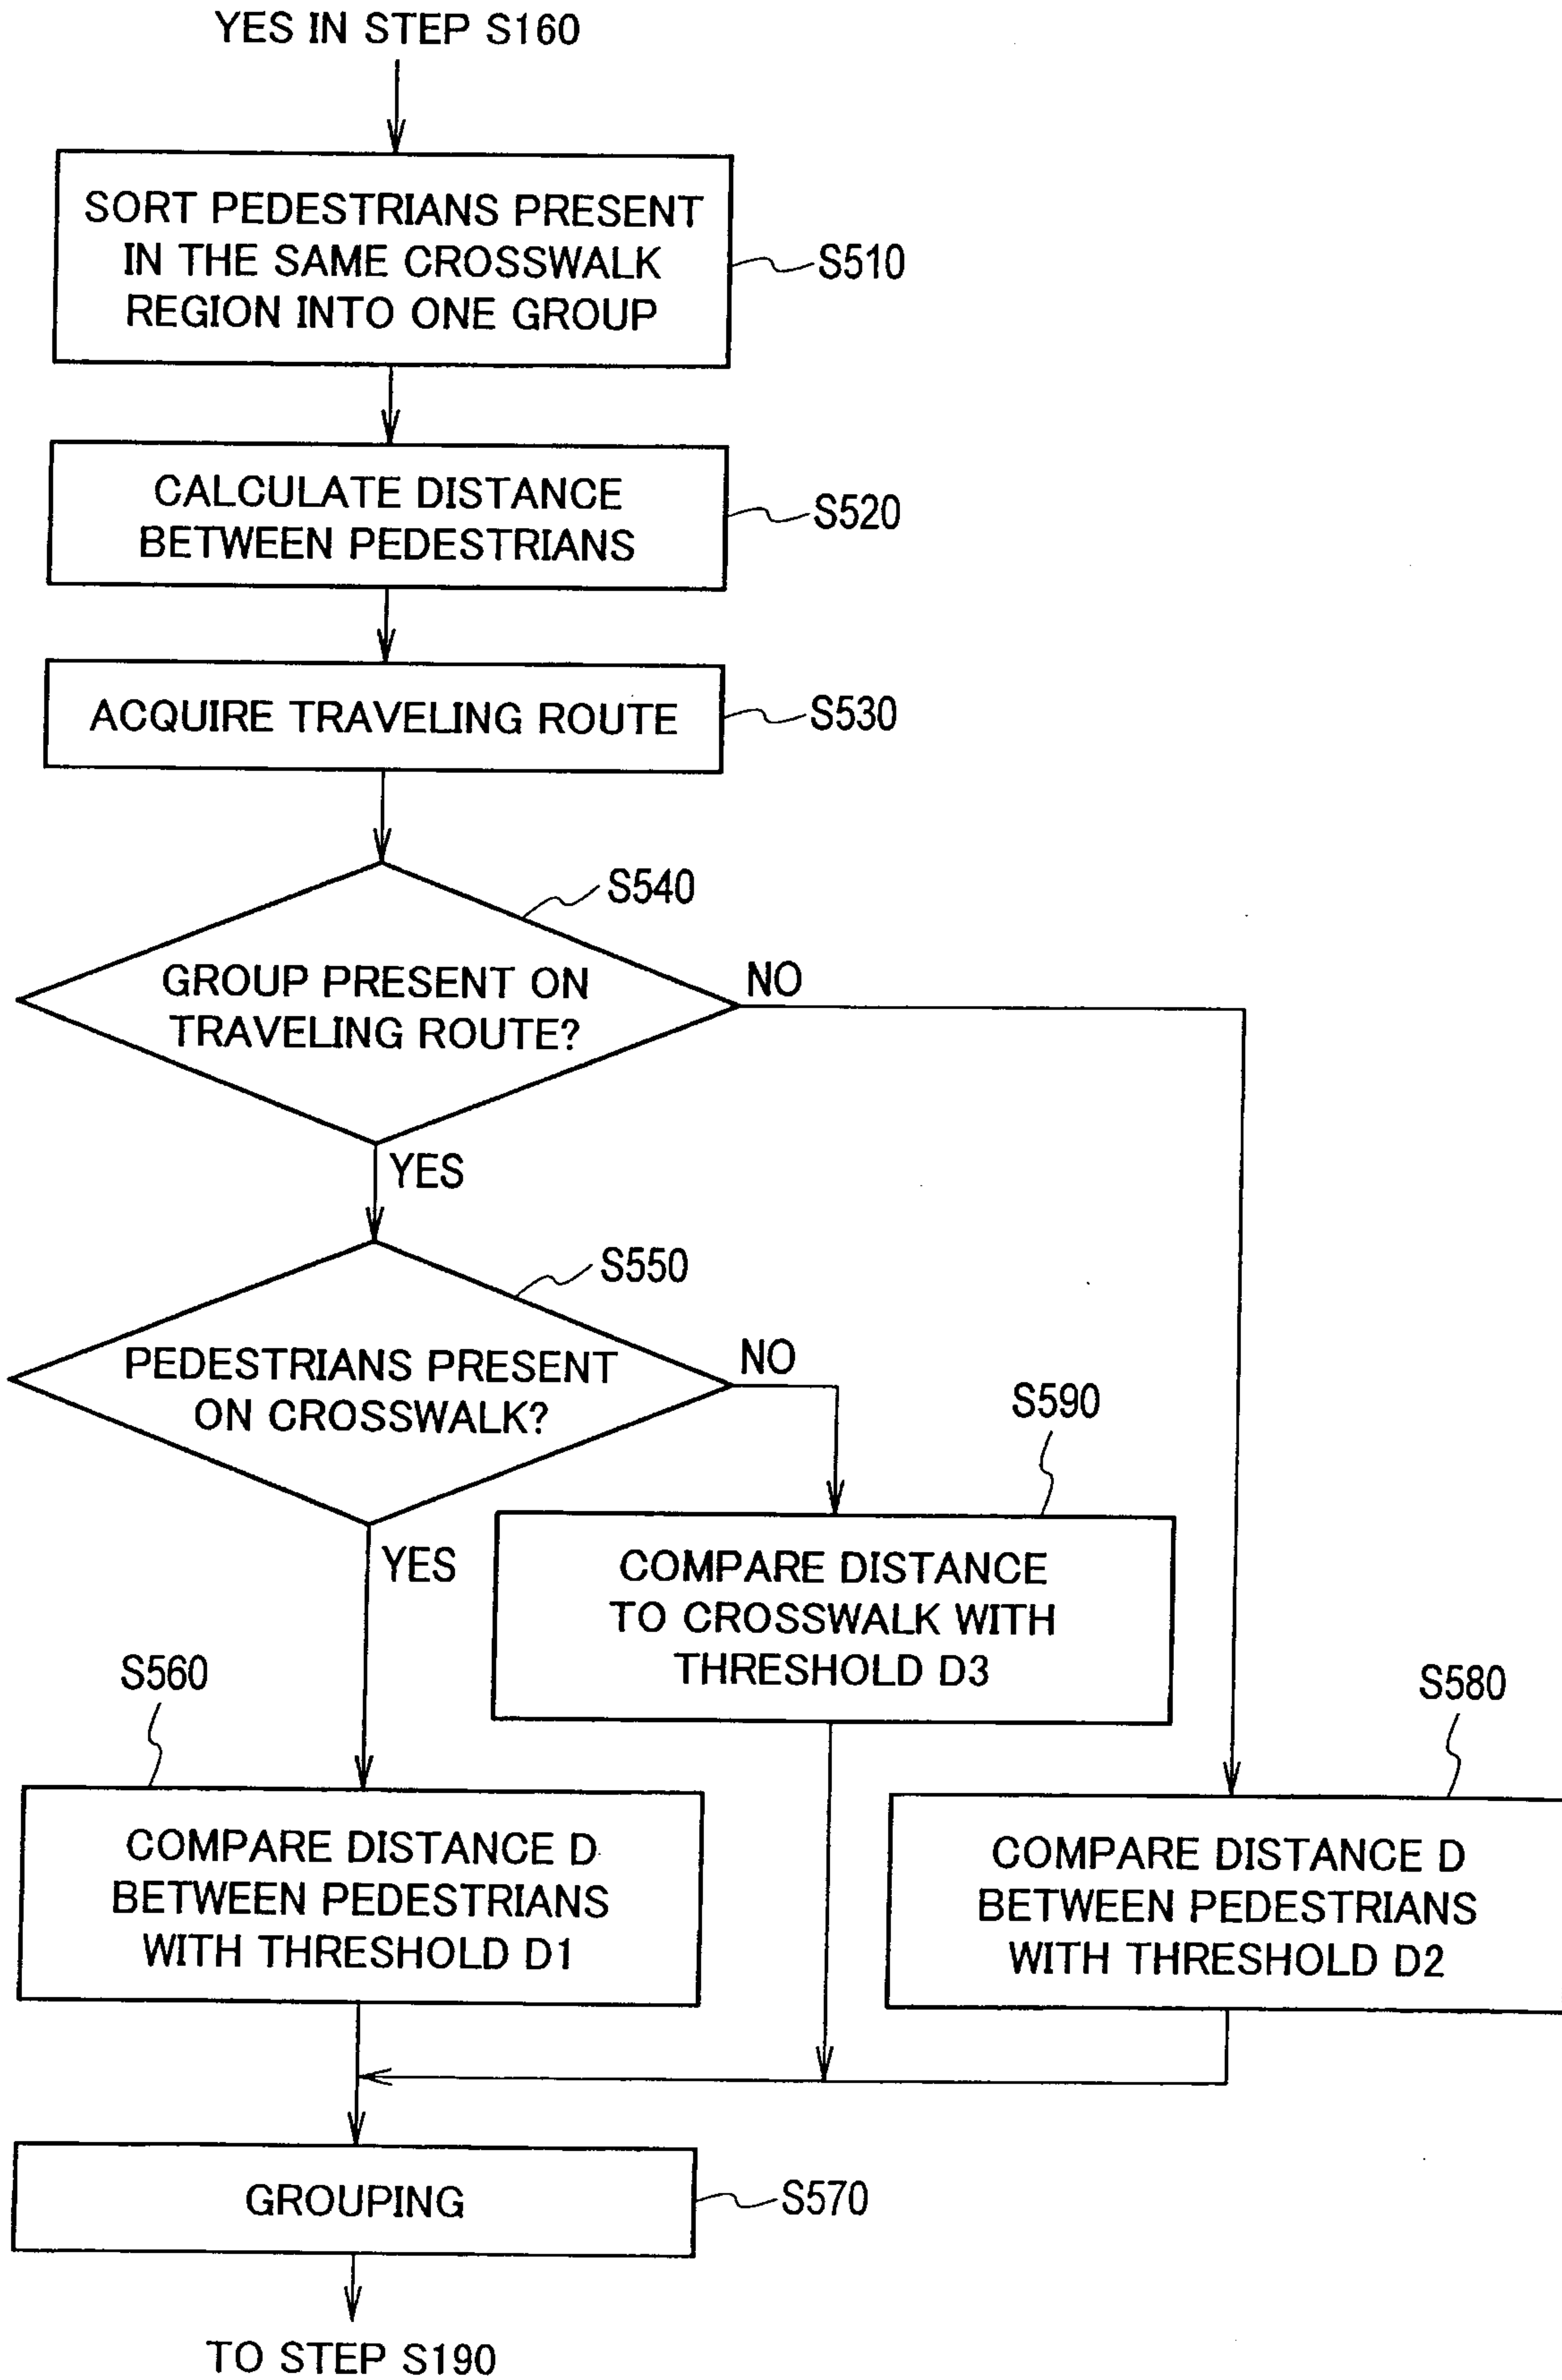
YES IN STEP S160

SORT PEDESTRIANS PRESENT IN THE SAME CROSSWALK REGION INTO ONE GROUP

S510

CALCULATE DISTANCE BETWEEN PEDESTRIANS

S520

ACQUIRE TRAVELING ROUTE

S530

S540

GROUP PRESENT ON TRAVELING ROUTE?

NO

YES

S550

PEDESTRIANS PRESENT ON CROSSWALK?

NO

S590

YES

COMPARE DISTANCE TO CROSSWALK WITH THRESHOLD D3

S560

S580

COMPARE DISTANCE D BETWEEN PEDESTRIANS WITH THRESHOLD D1

COMPARE DISTANCE D BETWEEN PEDESTRIANS WITH THRESHOLD D2

GROUPING

S570

TO STEP S190